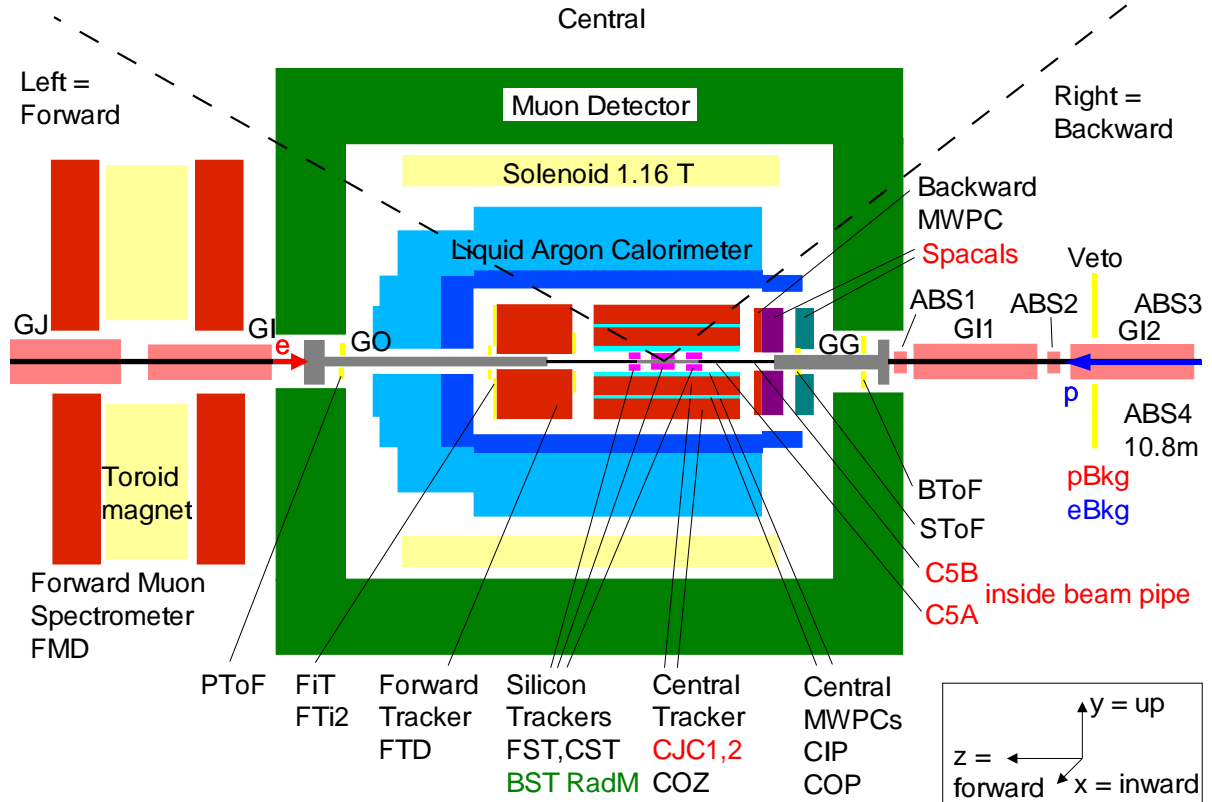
Central

Left = Forward

Right = Backward

Muon Detector

Solenoid 1.16 T

Backward MWPC

Liquid Argon Calorimeter

Spacals

Veto

GJ

GI

e

GO

GG

ABS1

ABS2

ABS3

GI1

GI2

p

ABS4 10.8m

Toroid magnet

BToF

SToF

pBkg

eBkg

C5B

inside beam pipe

C5A

Forward Muon Spectrometer FMD

PToF

FiT FTi2

Forward Tracker FTD

Silicon Trackers FST,CST BST RadM

Central Tracker CJC1,2 COZ

Central MWPCs CIP COP

y = up

z = forward

x = inward